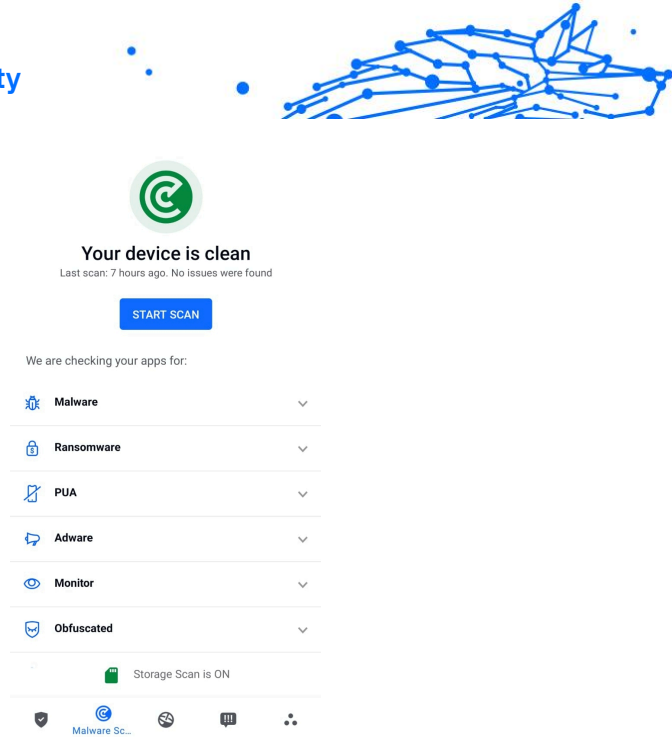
ty

Your device is clean
Last scan: 7 hours ago. No issues were found

START SCAN

We are checking your apps for:

Malware

Ransomware

PUA

Adware

Monitor

Obfuscated

Storage Scan is ON

Malware Sc...